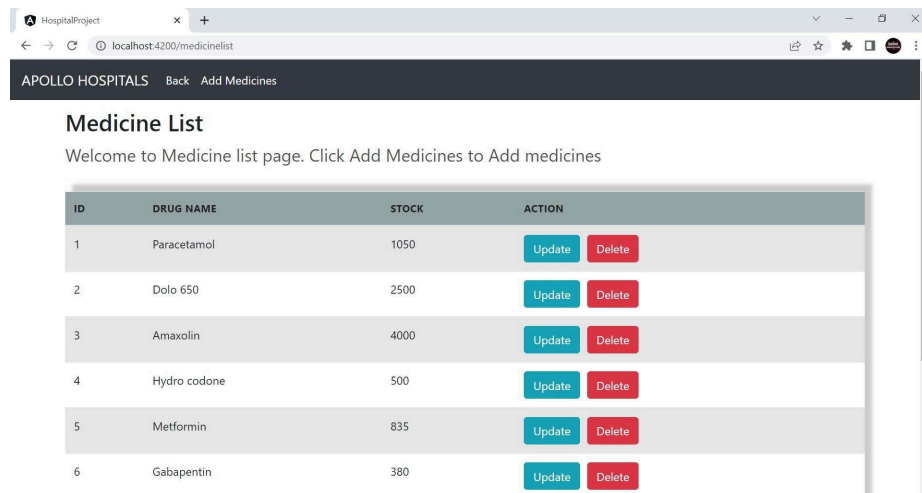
HospitalProject × +

localhost:4200/medicinelist

APOLLO HOSPITALS Back Add Medicines

Medicine List

Welcome to Medicine list page. Click Add Medicines to Add medicines

| ID | DRUG NAME | STOCK | ACTION |
|---|---|---|---|
| 1 | Paracetamol | 1050 | Update Delete |
| 2 | Dolo 650 | 2500 | Update Delete |
| 3 | Amaxolin | 4000 | Update Delete |
| 4 | Hydro codone | 500 | Update Delete |
| 5 | Metformin | 835 | Update Delete |
| 6 | Gabapentin | 380 | Update Delete |